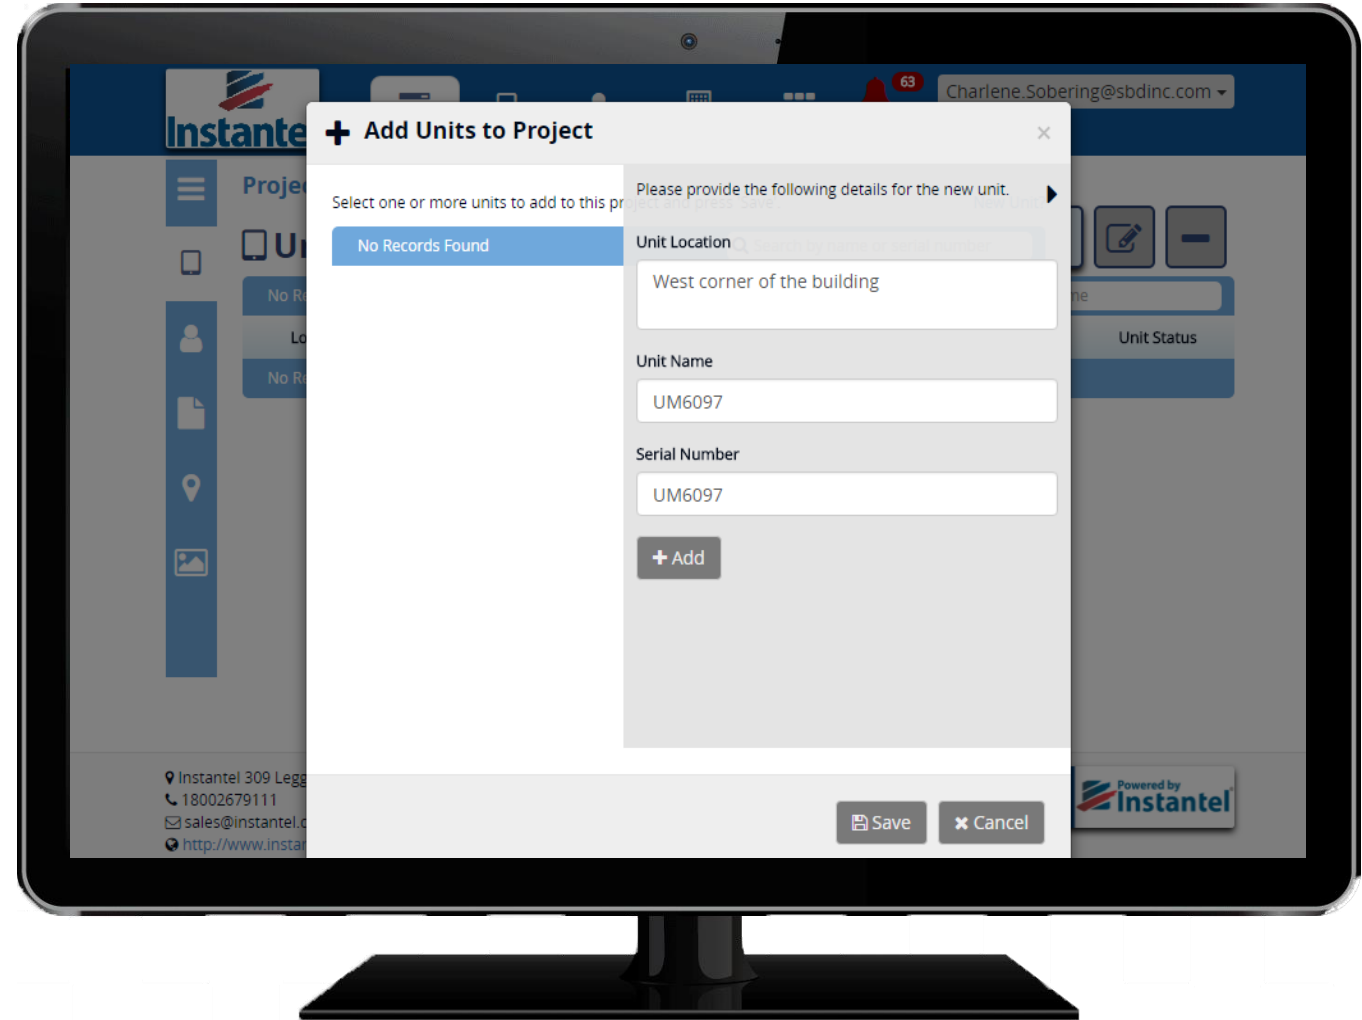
Instante

63

Charlene.Sobering@sbdinc.com

Proje

U

No R

Lo

No R

Unit Status

+ Add Units to Project

×

Select one or more units to add to this pr

No Records Found

Please provide the following details for the new unit.

Unit Location

West corner of the building

Unit Name

UM6097

Serial Number

UM6097

+ Add

Save

Cancel

Instantel 309 Legg

18002679111

sales@instantel.c

http://www.instar

Powered by Instantel